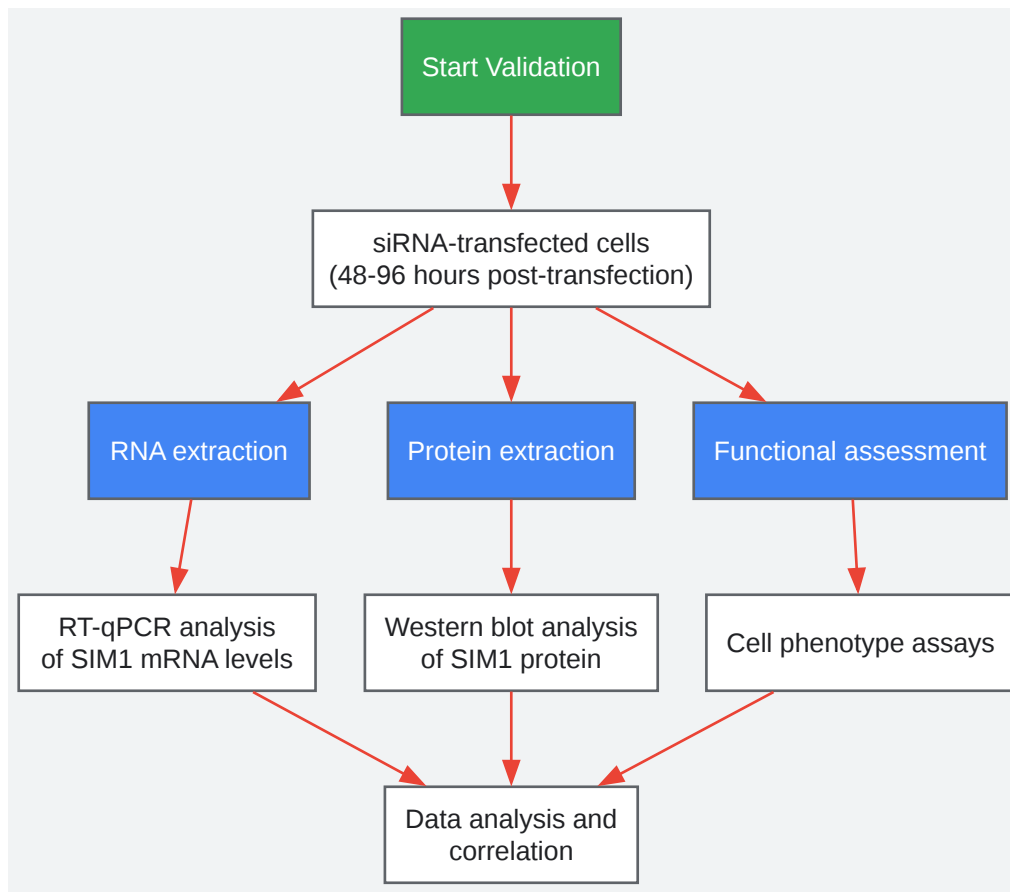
Start Validation

siRNA-transfected cells
(48-96 hours post-transfection)

RNA extraction

Protein extraction

Functional assessment

RT-qPCR analysis
of SIM1 mRNA levels

Western blot analysis
of SIM1 protein

Cell phenotype assays

Data analysis and
correlation